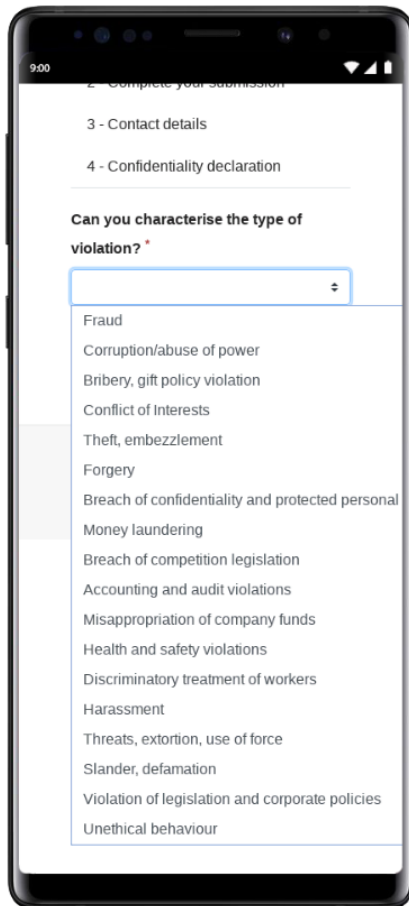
9:00

2 - Complete your submission

3 - Contact details

4 - Confidentiality declaration

Can you characterise the type of violation? *

Fraud
Corruption/abuse of power
Bribery, gift policy violation
Conflict of Interests
Theft, embezzlement
Forgery
Breach of confidentiality and protected personal
Money laundering
Breach of competition legislation
Accounting and audit violations
Misappropriation of company funds
Health and safety violations
Discriminatory treatment of workers
Harassment
Threats, extortion, use of force
Slander, defamation
Violation of legislation and corporate policies
Unethical behaviour